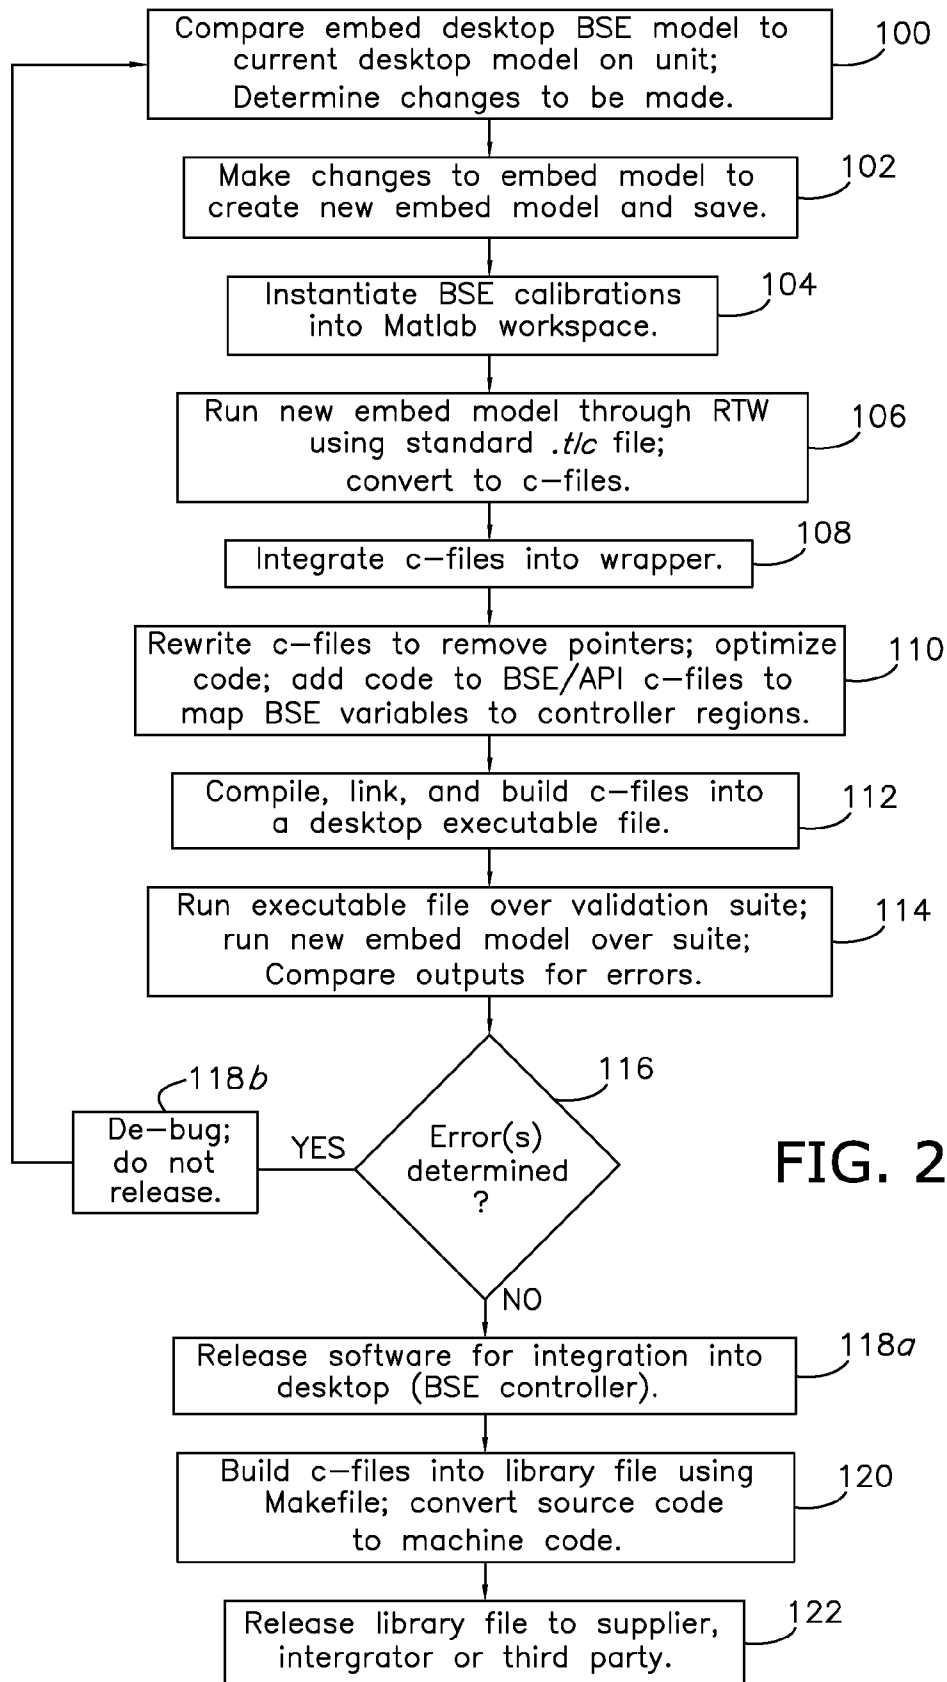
Compare embed desktop BSE model to current desktop model on unit; Determine changes to be made.

100

Make changes to embed model to create new embed model and save.

102

Instantiate BSE calibrations into Matlab workspace.

104

Run new embed model through RTW using standard .tlc file; convert to c–files.

106

Integrate c–files into wrapper.

108

Rewrite c–files to remove pointers; optimize code; add code to BSE/API c–files to map BSE variables to controller regions.

110

Compile, link, and build c–files into a desktop executable file.

112

Run executable file over validation suite; run new embed model over suite; Compare outputs for errors.

114

116

Error(s) determined ?

118b

De–bug; do not release.

YES

NO

FIG. 2

Release software for integration into desktop (BSE controller).

118a

Build c–files into library file using Makefile; convert source code to machine code.

120

Release library file to supplier, intergrator or third party.

122